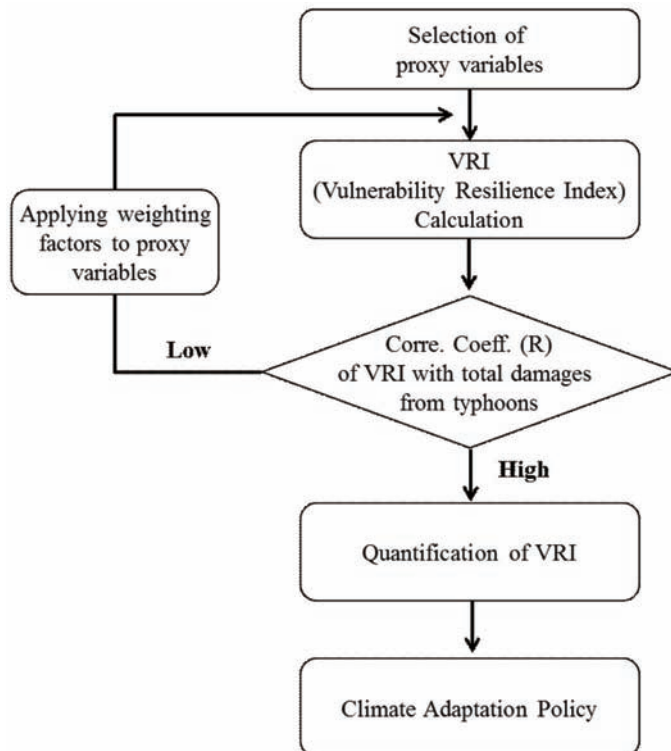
Selection of proxy variables

VRI (Vulnerability Resilience Index) Calculation

Applying weighting factors to proxy variables

Low

Corre. Coeff. (R) of VRI with total damages from typhoons

High

Quantification of VRI

Climate Adaptation Policy